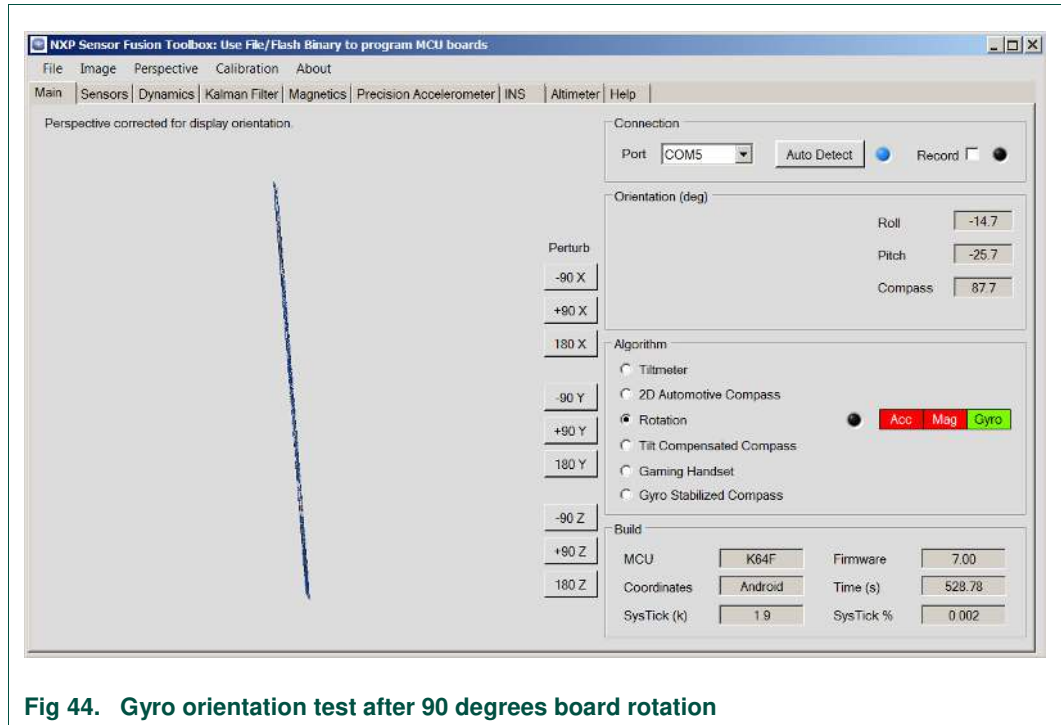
NXP Sensor Fusion Toolbox: Use File/Flash Binary to program MCU boards

File Image Perspective Calibration About

Main | Sensors | Dynamics | Kalman Filter | Magnetics | Precision Accelerometer | INS | Altimeter | Help

Perspective corrected for display orientation.

Perturb

-90 X
+90 X
180 X
-90 Y
+90 Y
180 Y
-90 Z
+90 Z
180 Z

Connection

Port COM5 Auto Detect Record

Orientation (deg)

Roll -14.7
Pitch -25.7
Compass 87.7

Algorithm

Tiltmeter
2D Automotive Compass
Rotation
Tilt Compensated Compass
Gaming Handset
Gyro Stabilized Compass

Acc Mag Gyro

Build

MCU K64F
Firmware 7.00
Coordinates Android
Time (s) 528.78
SysTick (k) 1.9
SysTick % 0.002

Fig 44. Gyro orientation test after 90 degrees board rotation